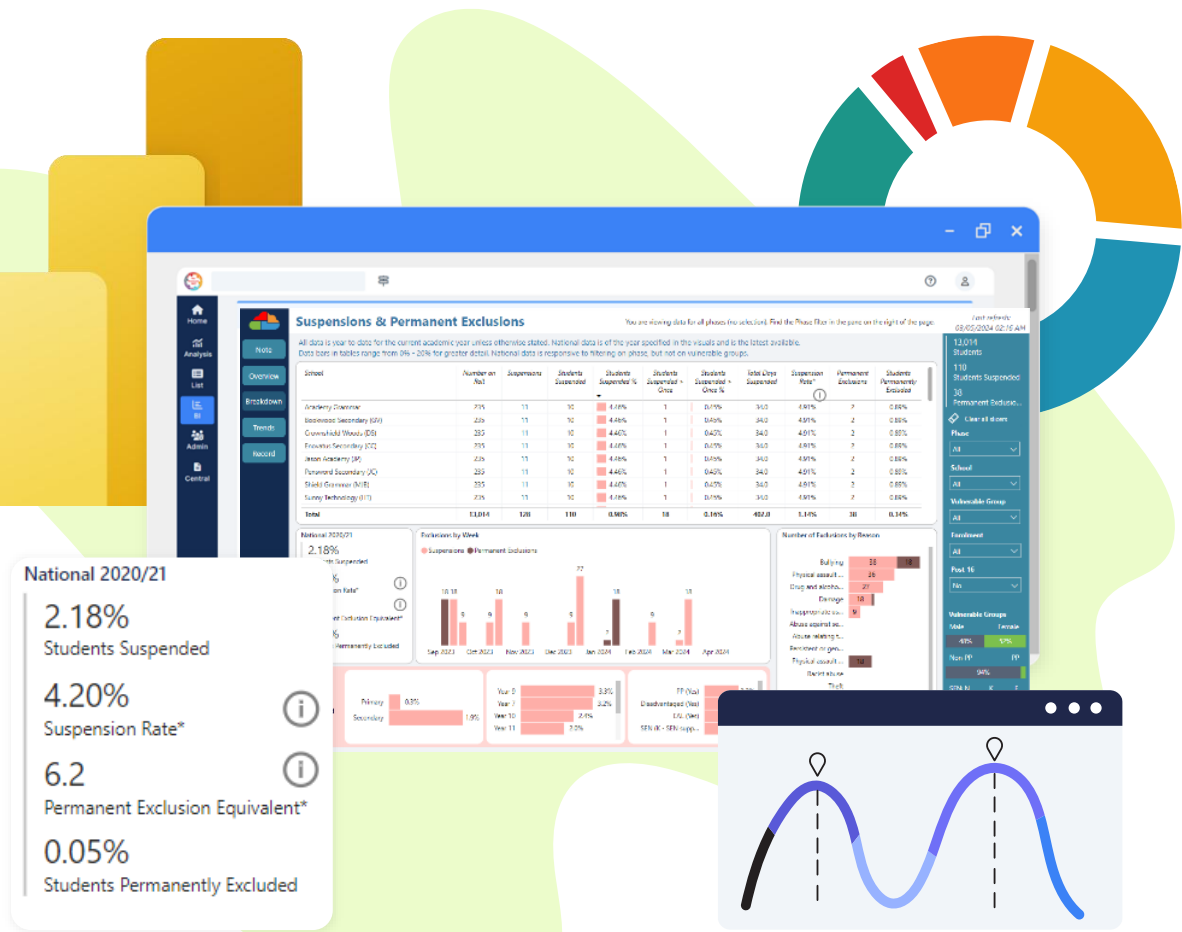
Home
Analysis
List
BI
Admin
Central

Note
Overview
Breakdown
Trends
Record

Suspensions & Permanent Exclusions

You are viewing data for all phases (no selection). Find the Phase filter in the pane on the right of the page.

Last refresh: 03/05/2024 02:16 AM

All data is year to date for the current academic year unless otherwise stated. National data is of the year specified in the visuals and is the latest available. Data bars in tables range from 0% - 20% for greater detail. National data is responsive to filtering on phase, but not on vulnerable groups.

| School | Number on Roll | Suspensions | Students Suspended | Students Suspended % | Students Suspended > Once | Students Suspended > Once % | Total Days Suspended | Suspension Rate* | Permanent Exclusions | Students Permanently Excluded |
|---|---|---|---|---|---|---|---|---|---|---|
| Academy Grammar | 235 | 11 | 10 | 4.46% | 1 | 0.45% | 34.0 | 4.91% | 2 | 0.89% |
| Bodewood Secondary (GW) | 235 | 11 | 10 | 4.46% | 1 | 0.45% | 34.0 | 4.91% | 2 | 0.89% |
| Crownshield Woods (DB) | 235 | 11 | 10 | 4.46% | 1 | 0.45% | 34.0 | 4.91% | 2 | 0.89% |
| Enovatus Secondary (CC) | 235 | 11 | 10 | 4.46% | 1 | 0.45% | 34.0 | 4.91% | 2 | 0.89% |
| Jason Academy (JA) | 235 | 11 | 10 | 4.46% | 1 | 0.45% | 34.0 | 4.91% | 2 | 0.89% |
| Parkwood Secondary (JC) | 235 | 11 | 10 | 4.46% | 1 | 0.45% | 34.0 | 4.91% | 2 | 0.89% |
| Shield Grammar (NJB) | 235 | 11 | 10 | 4.46% | 1 | 0.45% | 34.0 | 4.91% | 2 | 0.89% |
| Sunny Technology (HT) | 235 | 11 | 10 | 4.46% | 1 | 0.45% | 34.0 | 4.91% | 2 | 0.89% |
| Total | 13,014 | 128 | 110 | 0.98% | 18 | 0.16% | 402.0 | 1.14% | 38 | 0.34% |

National 2020/21
2.18%
Students Suspended
4.20%
Suspension Rate*
6.2
Permanent Exclusion Equivalent*
0.05%
Students Permanently Excluded

Exclusions by Week
Suspensions  Permanent Exclusions
18 18 9 9 9 77 7 18 2 18
Sep 2023 Oct 2023 Nov 2023 Dec 2023 Jan 2024 Feb 2024 Mar 2024 Apr 2024

Number of Exclusions by Reason
Bullying 38 18
Physical assault ... 26
Drug and alcoho... 27
Damage 18
Inappropriate us... 9
Abuse against se...
Abuse relating t...
Persistent or gen...
Physical assault ... 18
Racist abuse
Theft

Primary 0.3%
Secondary 1.9%

Year 9 3.3%
Year 7 3.2%
Year 10 2.4%
Year 11 2.0%

FP (Yes)
Disadvantaged (Yes)
EAL (Yes)
SEN (K - SEN supp...

13,014
Students
110
Students Suspended
38
Permanent Exclusio...

Clear all slicers
Phase
All
School
All
Vulnerable Group
All
Enrolment
All
Post 16
No

Vulnerable Groups
Male Female
48% 52%
Non PP PP
94%
SEN N K